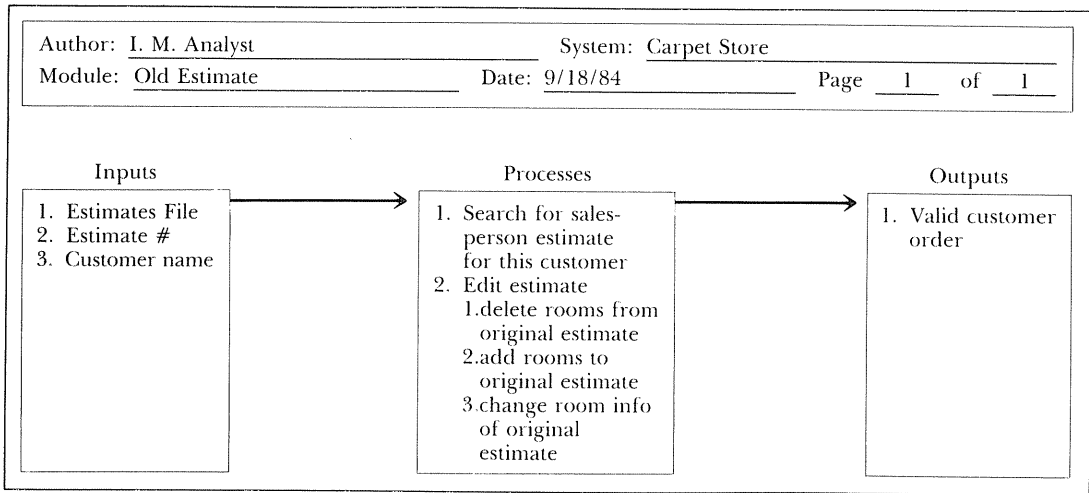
Author: I. M. Analyst System: Carpet Store
Module: Old Estimate Date: 9/18/84 Page 1 of 1

Inputs

1. Estimates File
2. Estimate #
3. Customer name

Processes

1. Search for salesperson estimate for this customer
2. Edit estimate
1.delete rooms from original estimate
2.add rooms to original estimate
3.change room info of original estimate

Outputs

1. Valid customer order